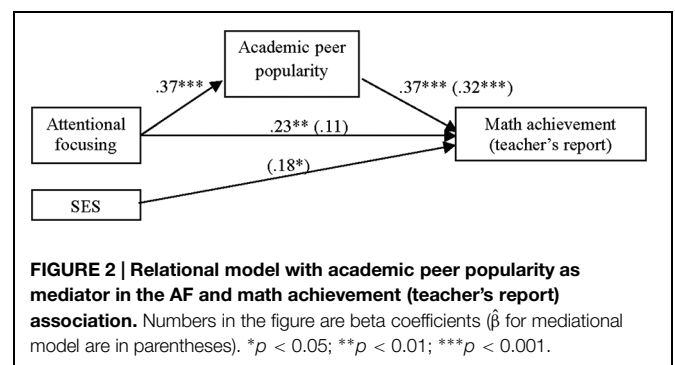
Academic peer popularity

.37***

.37*** (.32***)

Attentional focusing

.23** (.11)

Math achievement (teacher's report)

(.18*)

SES

**FIGURE 2 | Relational model with academic peer popularity as mediator in the AF and math achievement (teacher's report) association.** Numbers in the figure are beta coefficients ($\hat{\beta}$ for mediational model are in parentheses). $^{*}p < 0.05$; $^{**}p < 0.01$; $^{***}p < 0.001$.